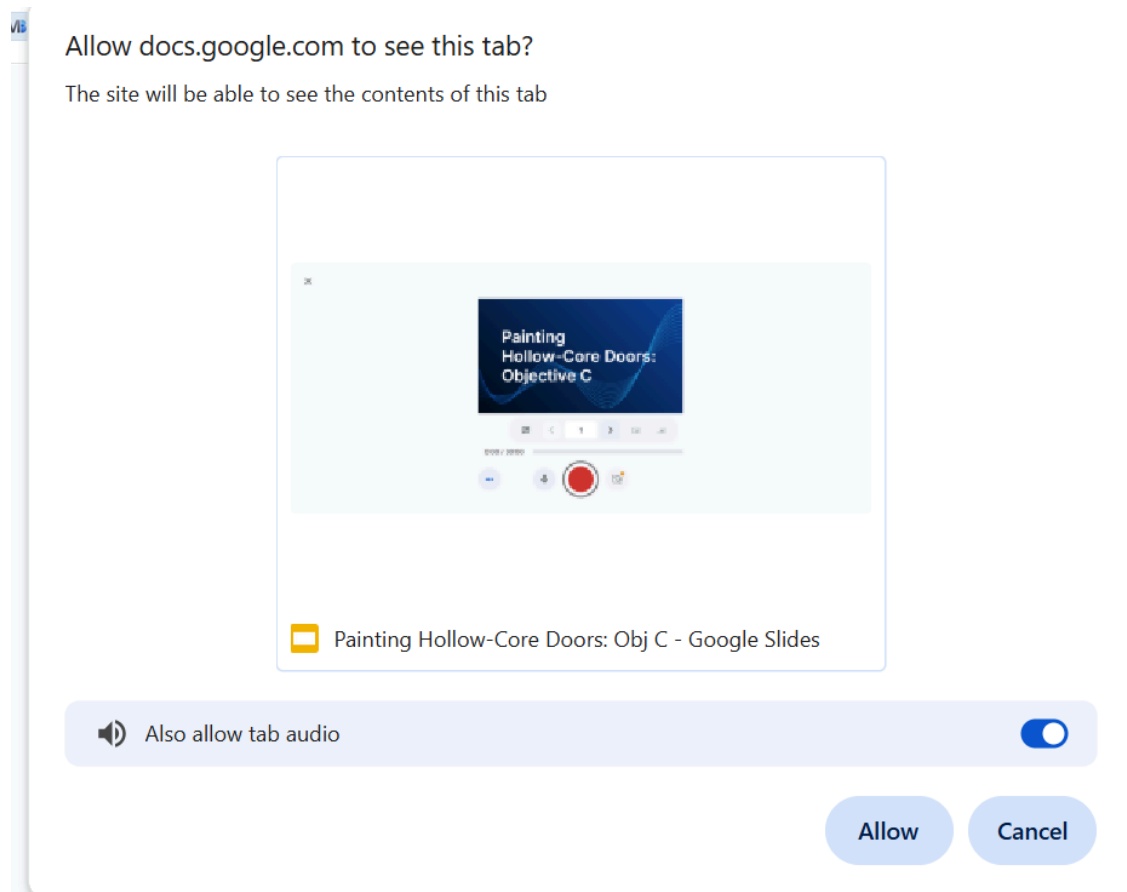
Allow docs.google.com to see this tab?

The site will be able to see the contents of this tab

Painting Hollow-Core Doors: Objective C

1

Painting Hollow-Core Doors: Obj C - Google Slides

Also allow tab audio

Allow

Cancel